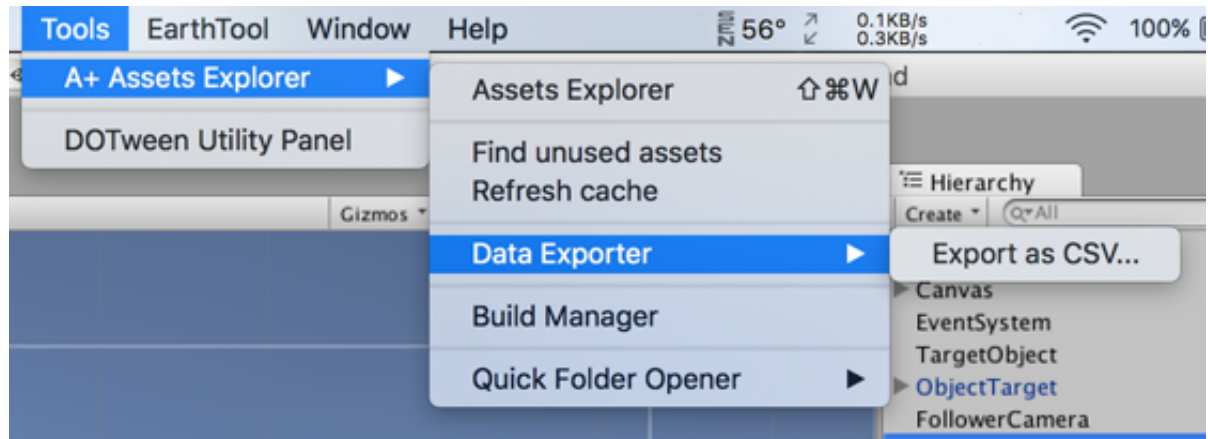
Tools EarthTool Window Help

56° 0.1KB/s 0.3KB/s 100%

A+ Assets Explorer ▶

DOTween Utility Panel

Assets Explorer ⇧⌘W

Find unused assets
Refresh cache

Data Exporter ▶

Build Manager

Quick Folder Opener ▶

Export as CSV...

Gizmos

Hierarchy

Create

All

Canvas
EventSystem
TargetObject
ObjectTarget
FollowerCamera